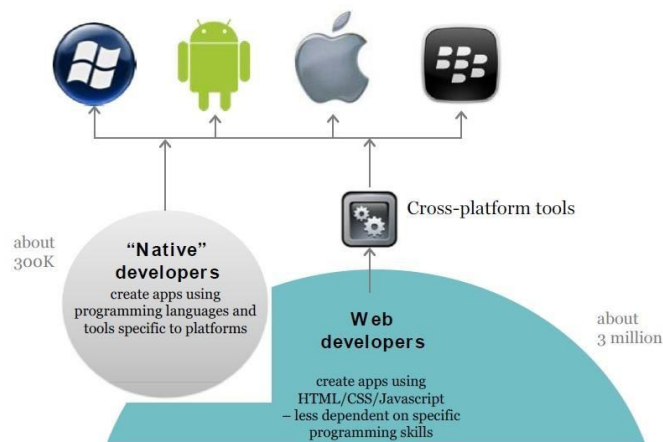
Cross-platform tools

about 300K

"Native" developers

create apps using programming languages and tools specific to platforms

Web developers

create apps using HTML/CSS/Javascript – less dependent on specific programming skills

about 3 million